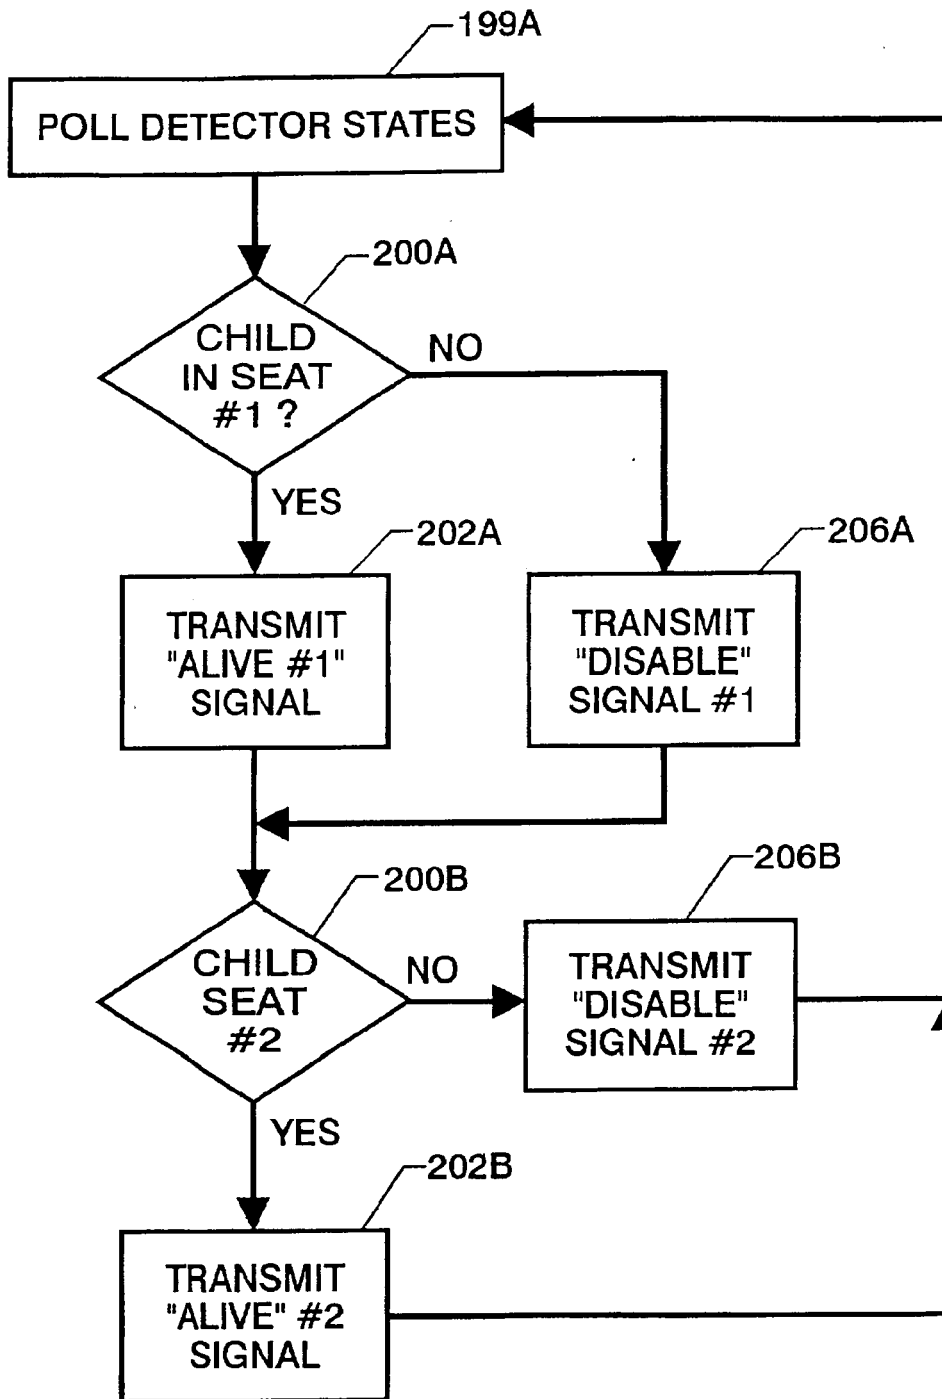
199A

POLL DETECTOR STATES

200A

CHILD IN SEAT #1 ?

NO

YES

202A

TRANSMIT "ALIVE #1" SIGNAL

206A

TRANSMIT "DISABLE" SIGNAL #1

200B

CHILD SEAT #2

NO

206B

TRANSMIT "DISABLE" SIGNAL #2

YES

202B

TRANSMIT "ALIVE" #2 SIGNAL